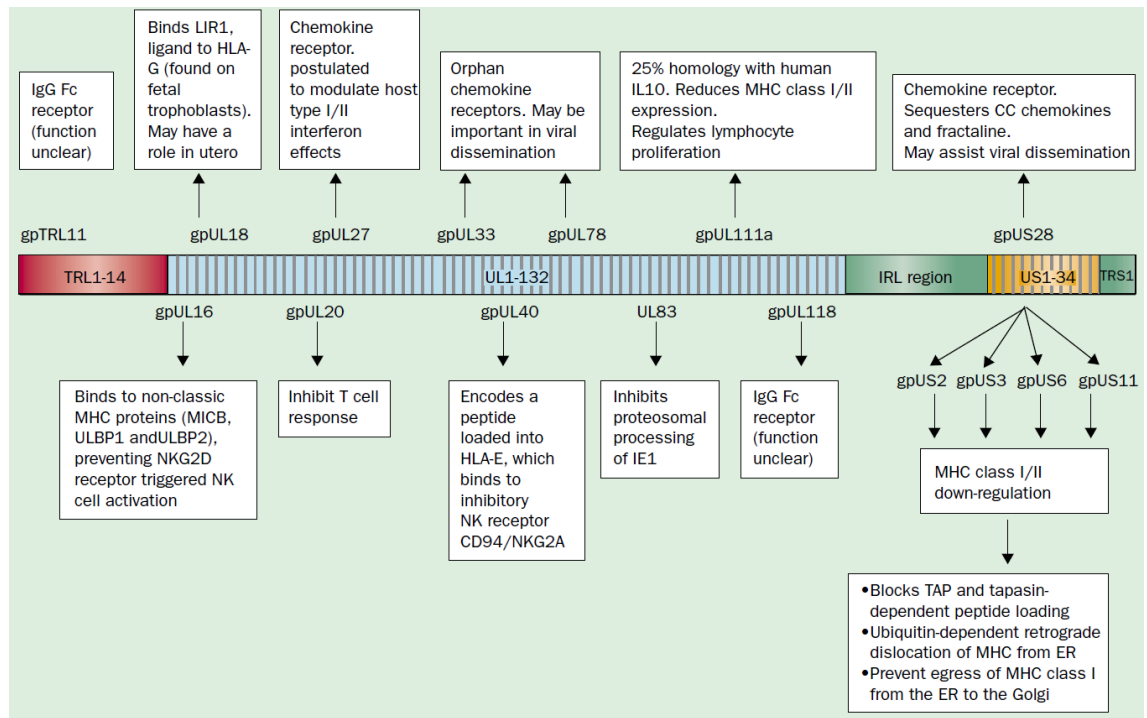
IgG Fc receptor (function unclear)

Binds LIR1, ligand to HLA-G (found on fetal trophoblasts). May have a role in utero

Chemokine receptor. postulated to modulate host type I/II interferon effects

Orphan chemokine receptors. May be important in viral dissemination

25% homology with human IL10. Reduces MHC class I/II expression. Regulates lymphocyte proliferation

Chemokine receptor. Sequesters CC chemokines and fractaline. May assist viral dissemination

gpTRL11

gpUL18

gpUL27

gpUL33

gpUL78

gpUL111a

gpUS28

TRL1-14

UL1-132

IRL region

US1-34

TRS1

gpUL16

gpUL20

gpUL40

UL83

gpUL118

Binds to non-classic MHC proteins (MICB, ULBP1 andULBP2), preventing NKG2D receptor triggered NK cell activation

Inhibit T cell response

Encodes a peptide loaded into HLA-E, which binds to inhibitory NK receptor CD94/NKG2A

Inhibits proteosomal processing of IE1

IgG Fc receptor (function unclear)

gpUS2

gpUS3

gpUS6

gpUS11

MHC class I/II down-regulation

•Blocks TAP and tapasin-dependent peptide loading
•Ubiquitin-dependent retrograde dislocation of MHC from ER
•Prevent egress of MHC class I from the ER to the Golgi